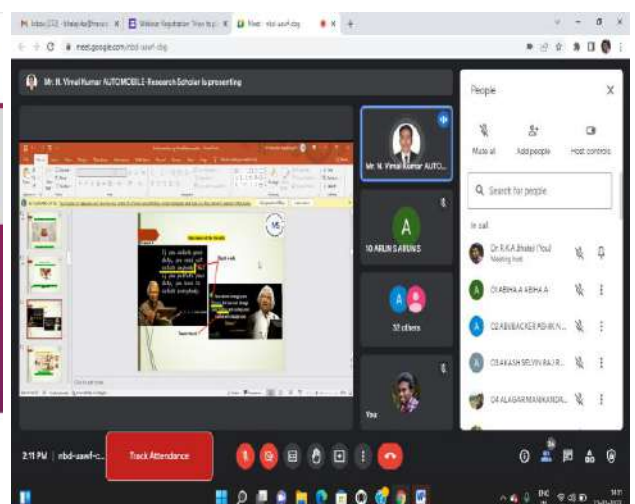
meet.google.com/mbd-uawf-cbg

Mr. N. Vimal Kumar AUTOMOBILE-Research Scholar is presenting

People

Mute all

Add people

Host controls

Search for people

In call

Dr. R.K.A Bhalaji (You)
Meeting host

01 ABHAA ABHA A

02 ABUBACKER ASHIK N...

03 AKASH SELVIN RAJ R...

04 ALAGAR MANIKANDA...

Mr. N. Vimal Kumar AUTO...

10 ARUN SARUN S

32 others

You

2:11 PM | mbd-uawf-c...

Track Attendance